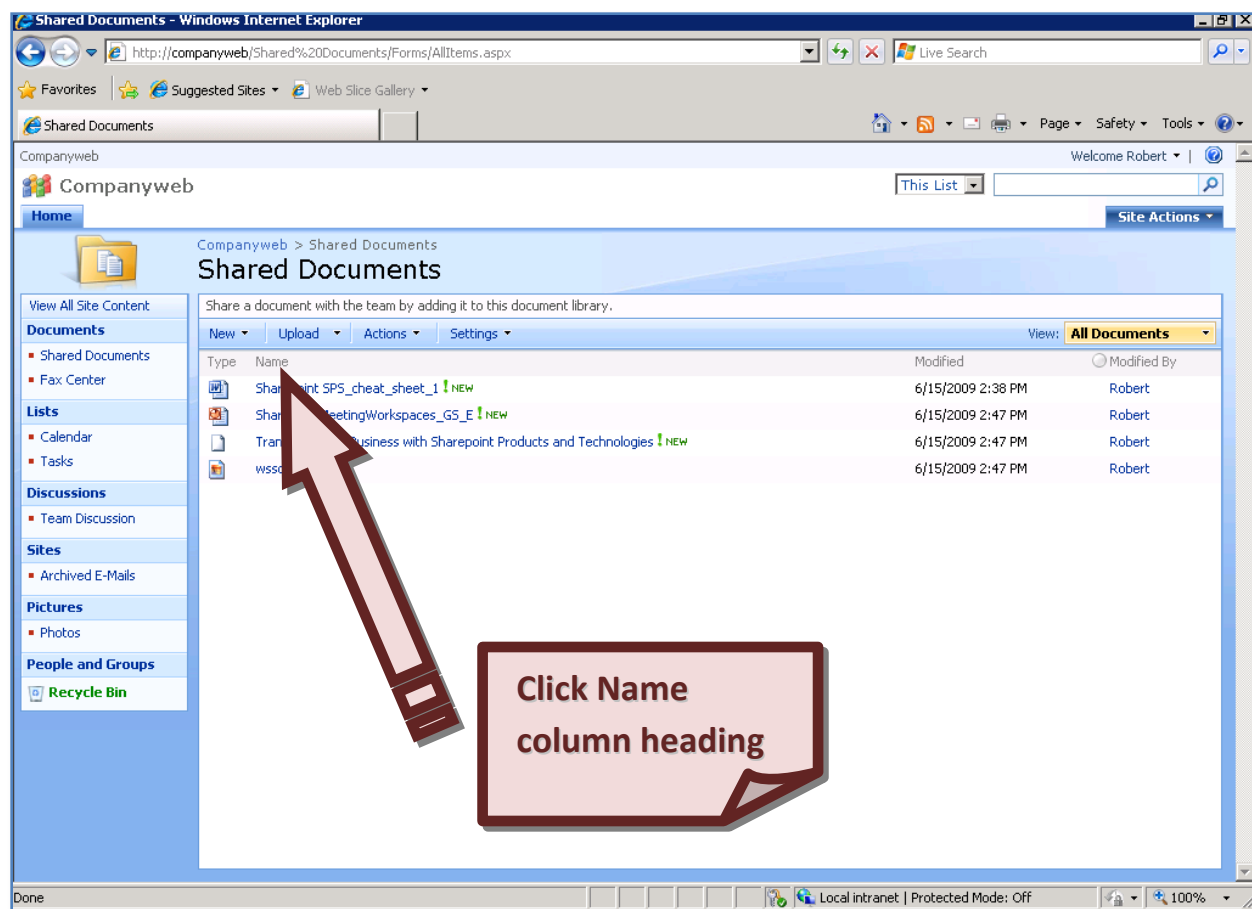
Shared Documents - Windows Internet Explorer

http://companyweb/Shared%20Documents/Forms/AllItems.aspx

Live Search

Favorites | Suggested Sites ▾ | Web Slice Gallery ▾

Shared Documents

Page ▾ Safety ▾ Tools ▾

Companyweb

Welcome Robert ▾ |

Companyweb

This List

Home

Site Actions ▾

Companyweb > Shared Documents

Shared Documents

View All Site Content

Documents

- Shared Documents
- Fax Center

Lists

- Calendar
- Tasks

Discussions

- Team Discussion

Sites

- Archived E-Mails

Pictures

- Photos

People and Groups

Recycle Bin

Share a document with the team by adding it to this document library.

New ▾ | Upload ▾ | Actions ▾ | Settings ▾

View: All Documents

| Type | Name | Modified | Modified By |
|---|---|---|---|
| | Shar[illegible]int SPS_cheat_sheet_1 ! NEW | 6/15/2009 2:38 PM | Robert |
| | Shar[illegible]eetingWorkspaces_GS_E ! NEW | 6/15/2009 2:47 PM | Robert |
| | Tran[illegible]Business with Sharepoint Products and Technologies ! NEW | 6/15/2009 2:47 PM | Robert |
| | wss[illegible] | 6/15/2009 2:47 PM | Robert |

Click Name column heading

Done

Local intranet | Protected Mode: Off

100%